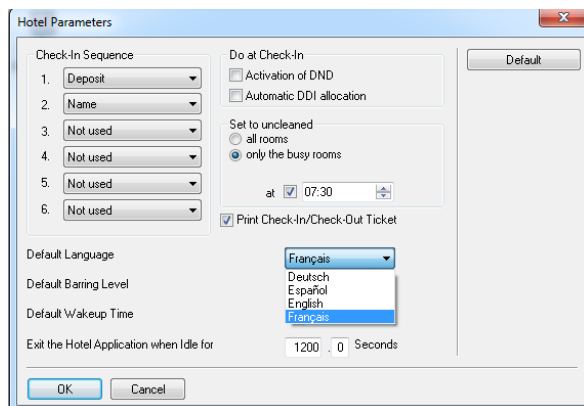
Hotel Parameters

Check-In Sequence

1. Deposit
2. Name
3. Not used
4. Not used
5. Not used
6. Not used

Do at Check-In

Activation of DND
Automatic DDI allocation

Set to uncleaned
all rooms
only the busy rooms

at 07:30

Print Check-In/Check-Out Ticket

Default

Default Language
Français
Deutsch
Español
English
Français

Default Barring Level

Default Wakeup Time

Exit the Hotel Application when Idle for 1200 . 0 Seconds

OK Cancel